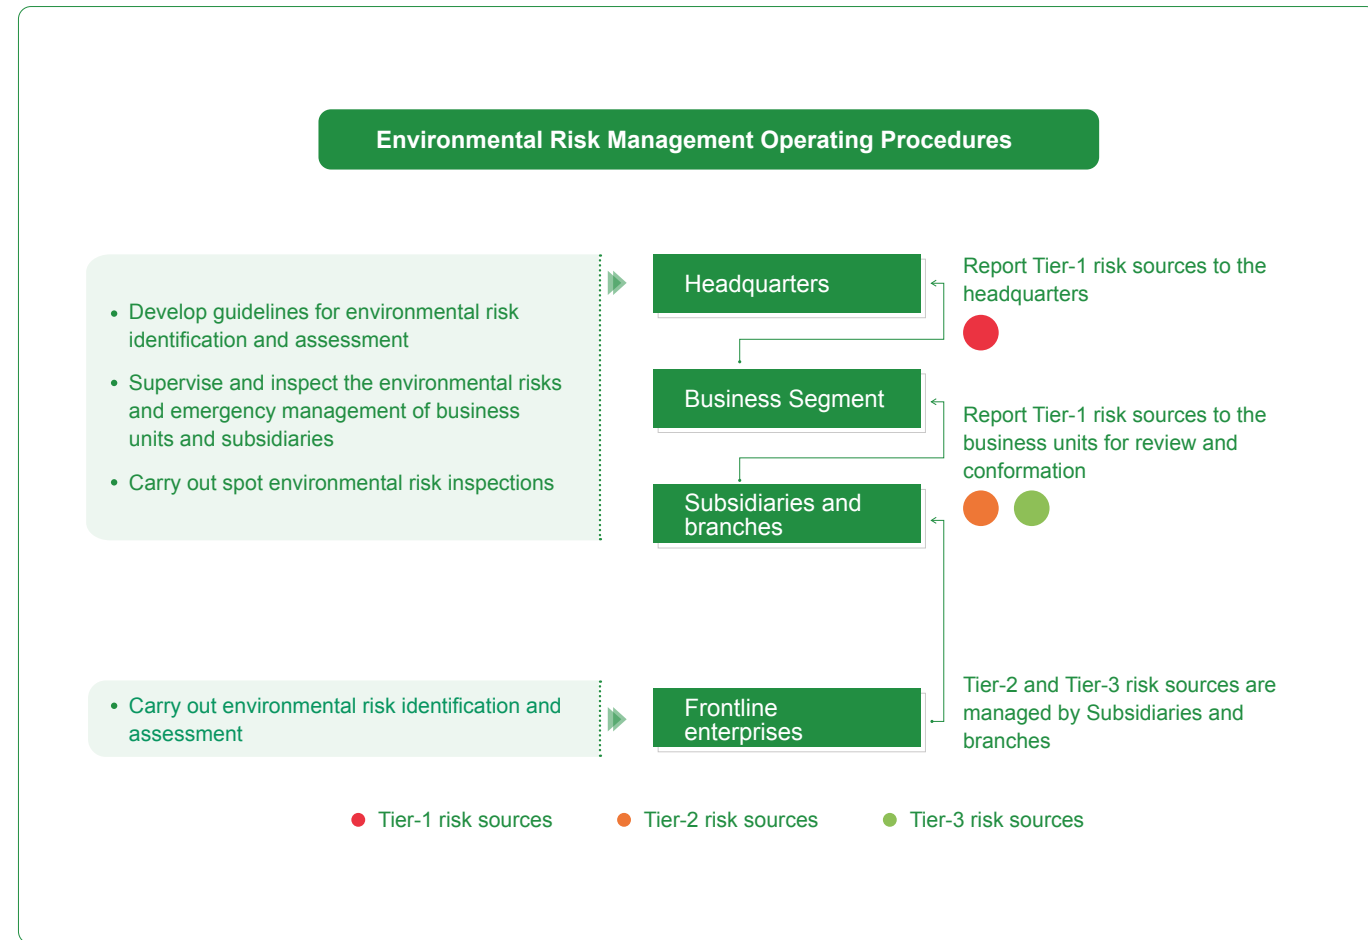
Environmental Risk Management Operating Procedures

• Develop guidelines for environmental risk identification and assessment

• Supervise and inspect the environmental risks and emergency management of business units and subsidiaries

• Carry out spot environmental risk inspections

Headquarters

Report Tier-1 risk sources to the headquarters

Business Segment

Report Tier-1 risk sources to the business units for review and conformation

Subsidiaries and branches

• Carry out environmental risk identification and assessment

Frontline enterprises

Tier-2 and Tier-3 risk sources are managed by Subsidiaries and branches

Tier-1 risk sources

Tier-2 risk sources

Tier-3 risk sources